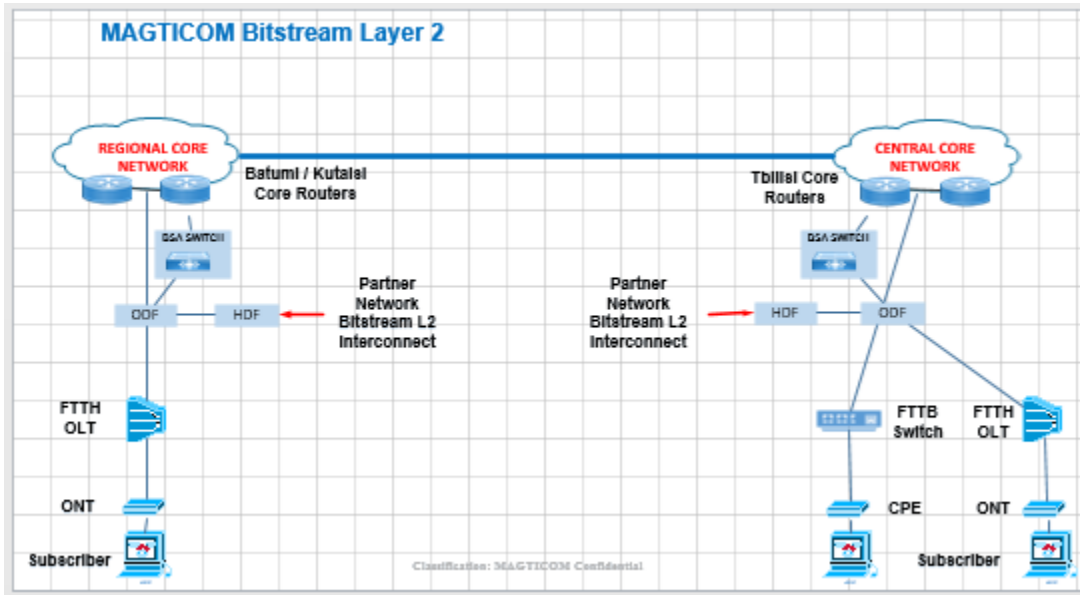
MAGTICOM Bitstream Layer 2

REGIONAL CORE NETWORK

Batumi / Kutaisi Core Routers

CENTRAL CORE NETWORK

Tbilisi Core Routers

DSA SWITCH

DSA SWITCH

ODF

HDF

Partner Network Bitstream L2 Interconnect

Partner Network Bitstream L2 Interconnect

HDF

ODF

FTTH OLT

FTTB Switch

FTTH OLT

ONT

CPE

ONT

Subscriber

Classification: MAGTICOM Confidential

Subscriber